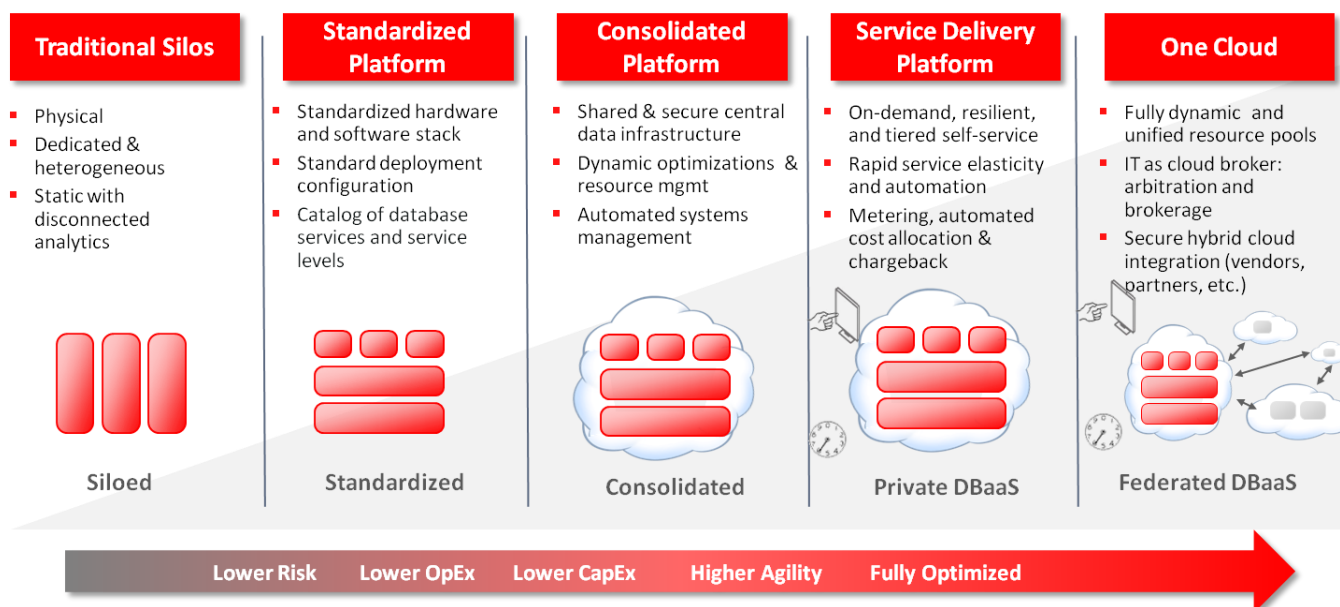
Traditional Silos

- Physical
- Dedicated & heterogeneous
- Static with disconnected analytics

Siloed

Standardized Platform

- Standardized hardware and software stack
- Standard deployment configuration
- Catalog of database services and service levels

Standardized

Consolidated Platform

- Shared & secure central data infrastructure
- Dynamic optimizations & resource mgmt
- Automated systems management

Consolidated

Service Delivery Platform

- On-demand, resilient, and tiered self-service
- Rapid service elasticity and automation
- Metering, automated cost allocation & chargeback

Private DBaaS

One Cloud

- Fully dynamic and unified resource pools
- IT as cloud broker: arbitration and brokerage
- Secure hybrid cloud integration (vendors, partners, etc.)

Federated DBaaS

Lower Risk Lower OpEx Lower CapEx Higher Agility Fully Optimized